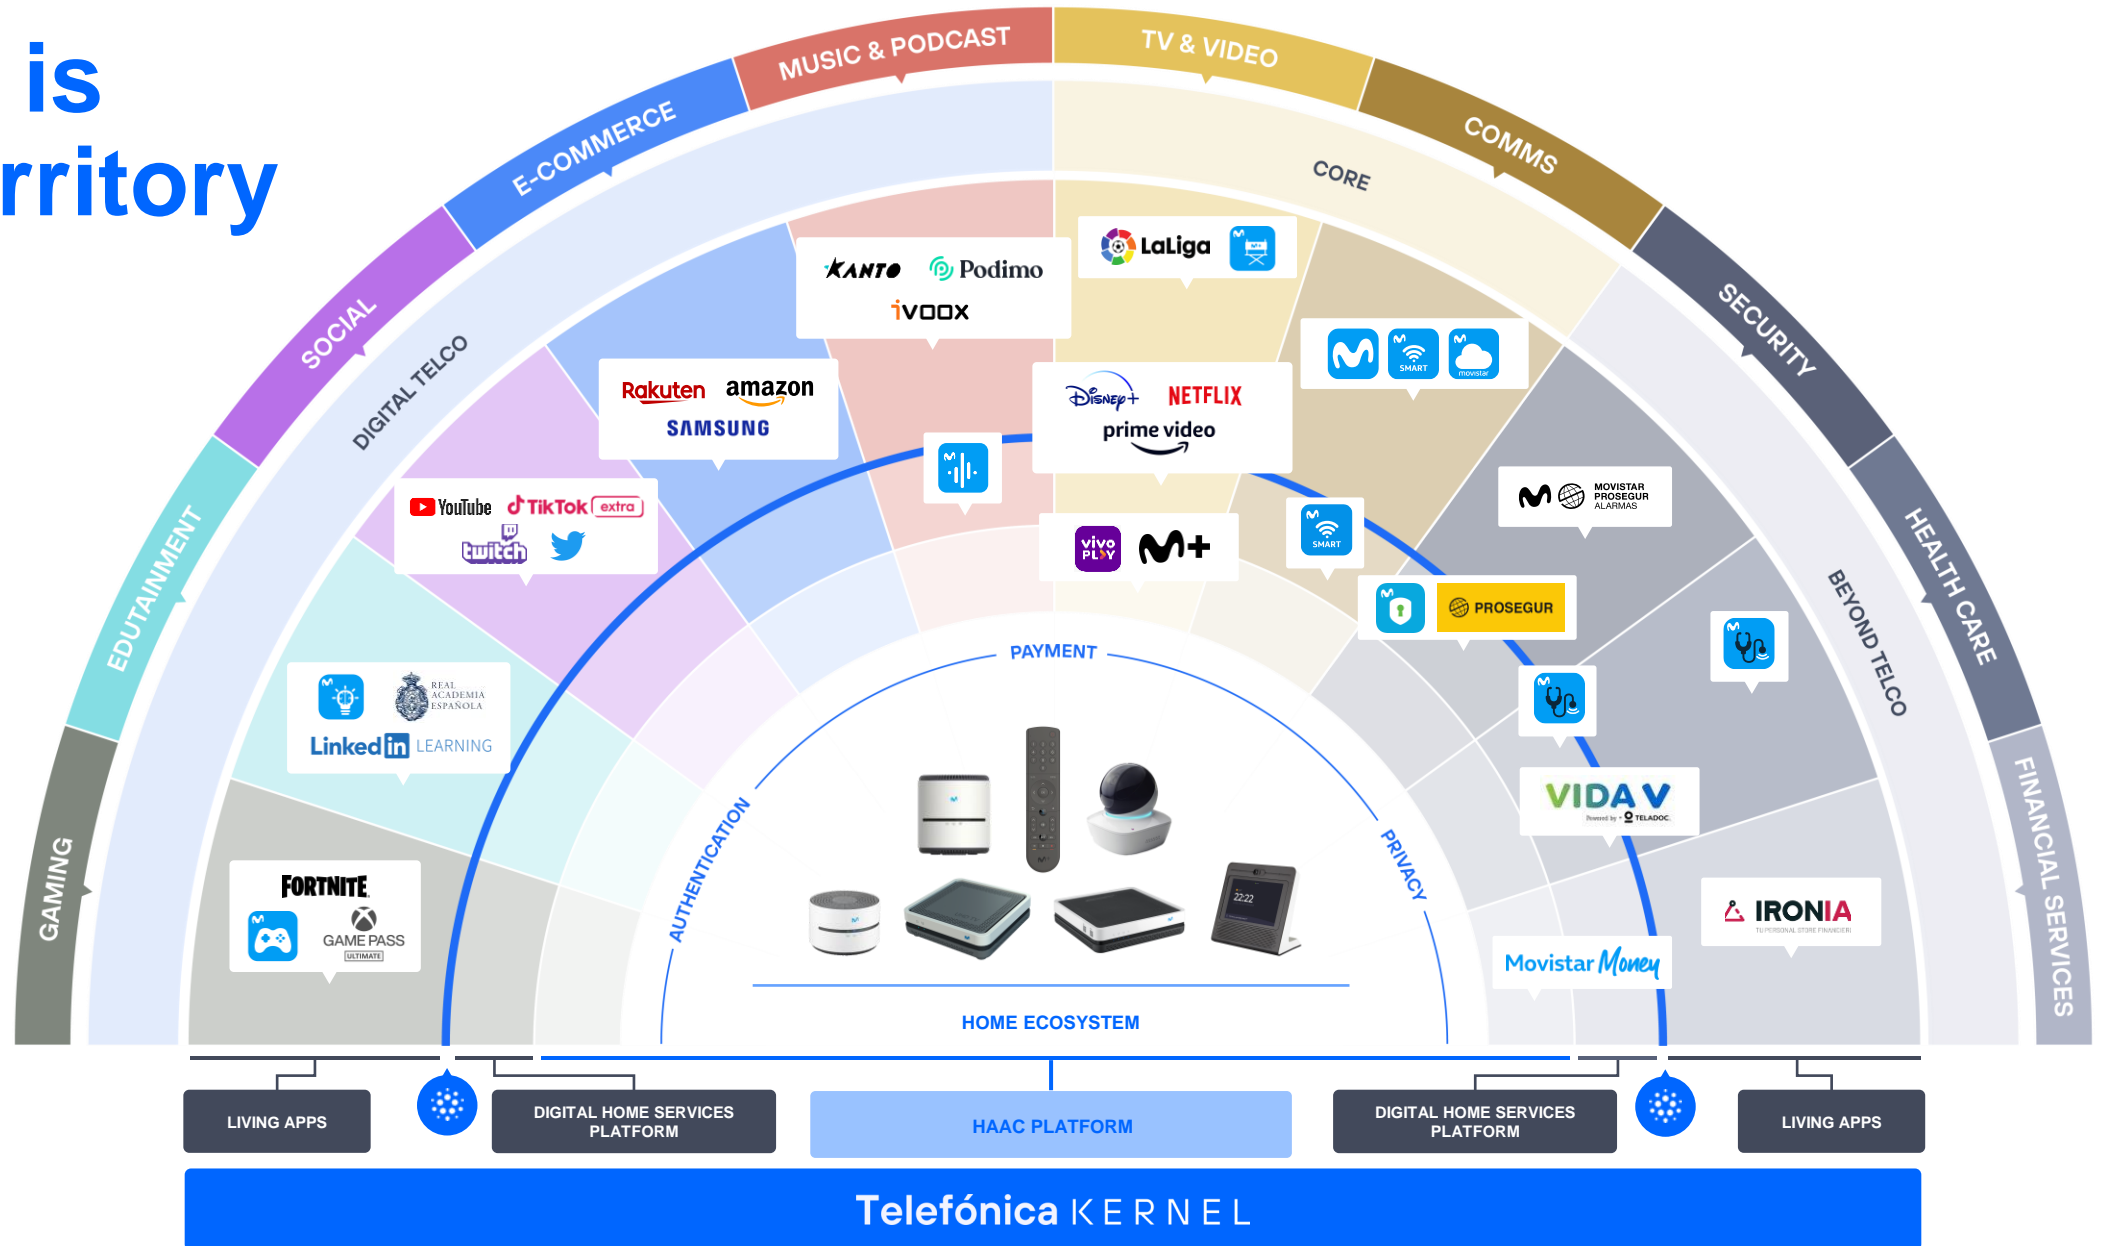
is
rritory

GAMING
EDUTAINMENT
SOCIAL
E-COMMERCE
MUSIC & PODCAST
TV & VIDEO
COMMS
SECURITY
HEALTH CARE
FINANCIAL SERVICES

DIGITAL TELCO
CORE
BEYOND TELCO

KANTO Podimo
iVOOX
LaLiga
Rakuten amazon
SAMSUNG
Disney+ NETFLIX
prime video
YouTube TikTok extra
twitch
vivo PLAY M+
SMART movistar
SMART
MOVISTAR PROSEGUR ALARMAS
PROSEGUR
REAL ACADEMIA ESPAÑOLA
LinkedIn LEARNING
FORTNITE
GAME PASS ULTIMATE
VIDA V Powered by TELADOC.
IRONIA TU PERSONAL STORE FINANCIERI
Movistar Money

PAYMENT
AUTHENTICATION
PRIVACY
2:22
HOME ECOSYSTEM

LIVING APPS
DIGITAL HOME SERVICES PLATFORM
HAAC PLATFORM
DIGITAL HOME SERVICES PLATFORM
LIVING APPS

Telefónica KERNEL